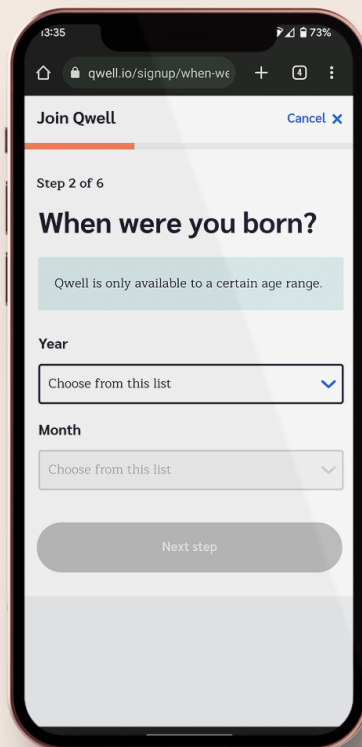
13:35

73%

qwell.io/signup/when-we

4

Join Qwell

Cancel ✕

Step 2 of 6

When were you born?

Qwell is only available to a certain age range.

Year

Choose from this list

Month

Choose from this list

Next step